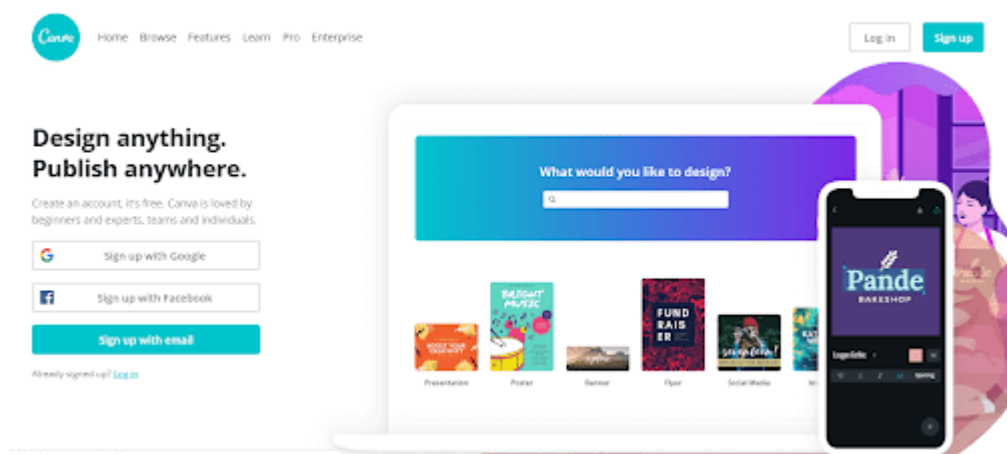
Canva

Home Browse Features Learn Pro Enterprise

Log in

Sign up

Design anything.
Publish anywhere.

Create an account, it's free. Canva is loved by beginners and experts, teams and individuals.

Sign up with Google

Sign up with Facebook

Sign up with email

Already signed up? Log in

What would you like to design?

BRIGHT MUSIC

FUND RAISER

Presentation

Poster

Banner

Flyer

Social Media

Pande
BAKESHOP

Logo Grotesque

Spacing